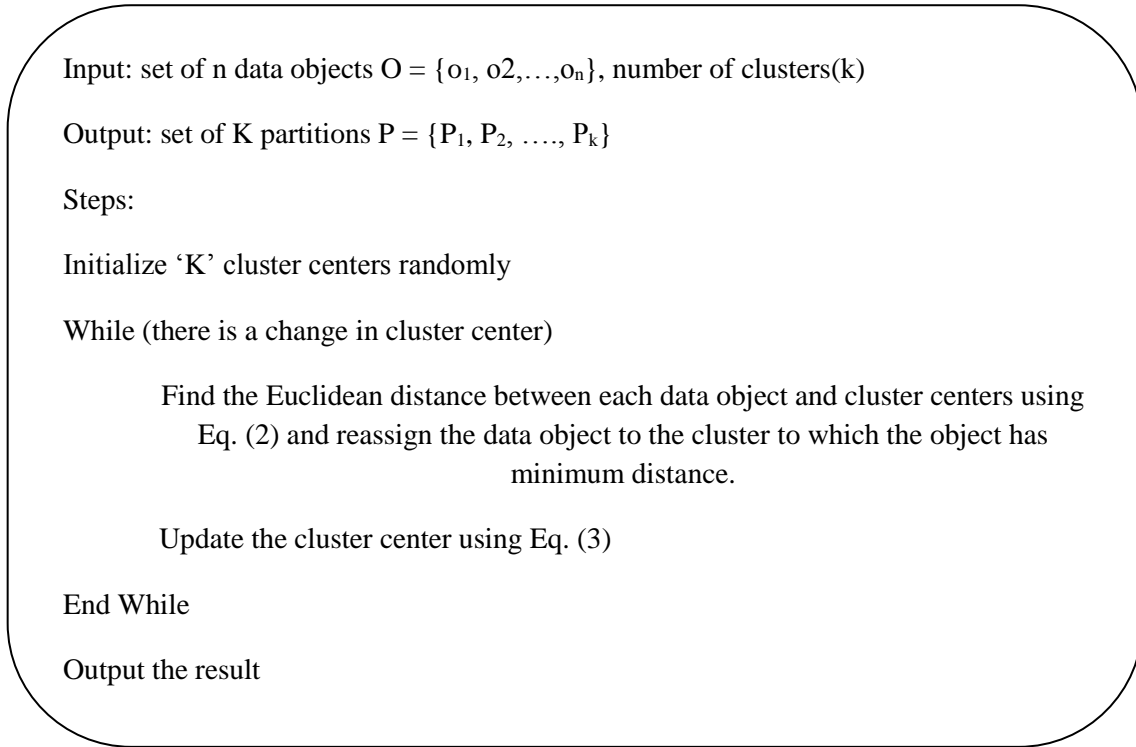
Input: set of n data objects O = {$o_1$, o2,…,$o_n$}, number of clusters(k)

Output: set of K partitions P = {$P_1$, $P_2$, …., $P_k$}

Steps:

Initialize 'K' cluster centers randomly

While (there is a change in cluster center)

Find the Euclidean distance between each data object and cluster centers using Eq. (2) and reassign the data object to the cluster to which the object has minimum distance.

Update the cluster center using Eq. (3)

End While

Output the result